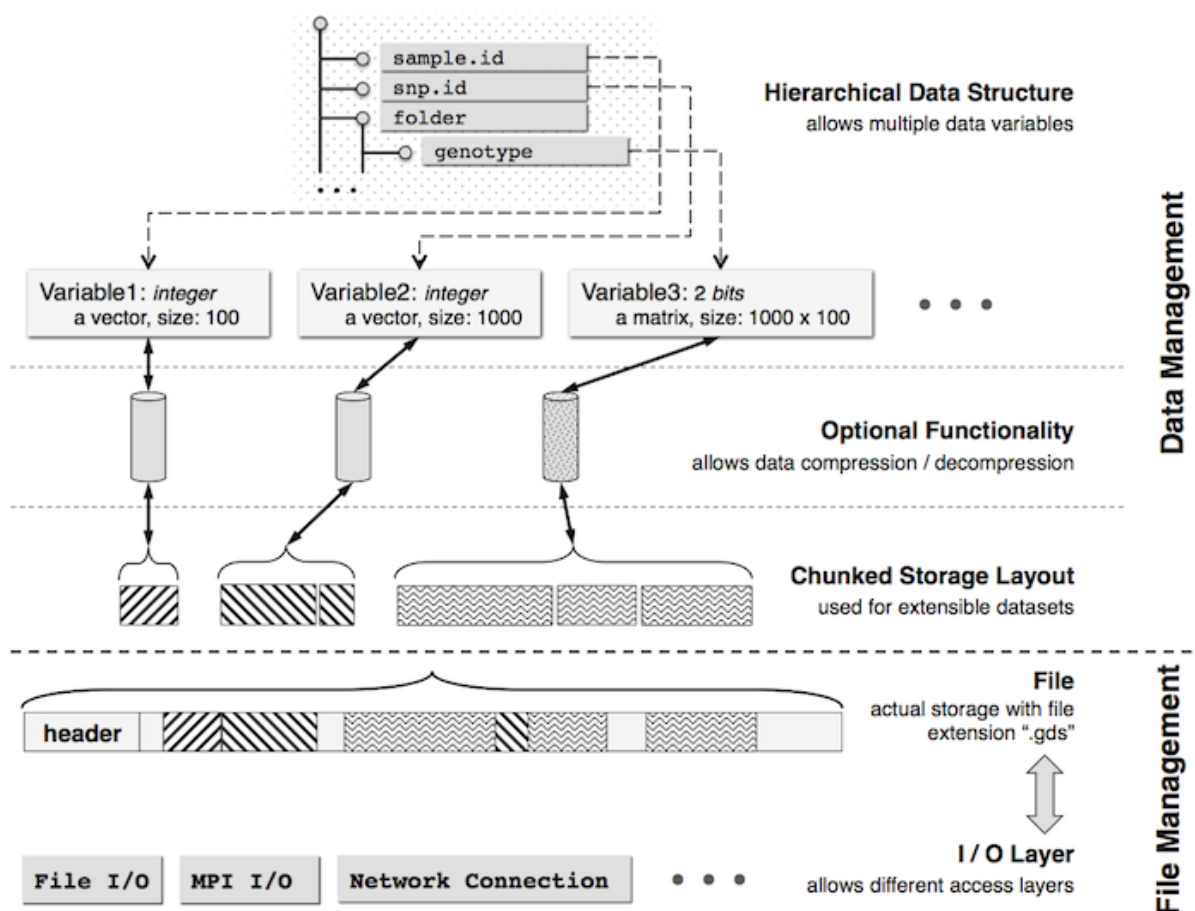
sample.id
snp.id
folder
genotype
...

Hierarchical Data Structure
allows multiple data variables

Variable1: *integer*
a vector, size: 100

Variable2: *integer*
a vector, size: 1000

Variable3: 2 *bits*
a matrix, size: 1000 x 100

• • •

Data Management

Optional Functionality
allows data compression / decompression

Chunked Storage Layout
used for extensible datasets

header

File
actual storage with file extension ".gds"

File I/O
MPI I/O
Network Connection
• • •

I / O Layer
allows different access layers

File Management